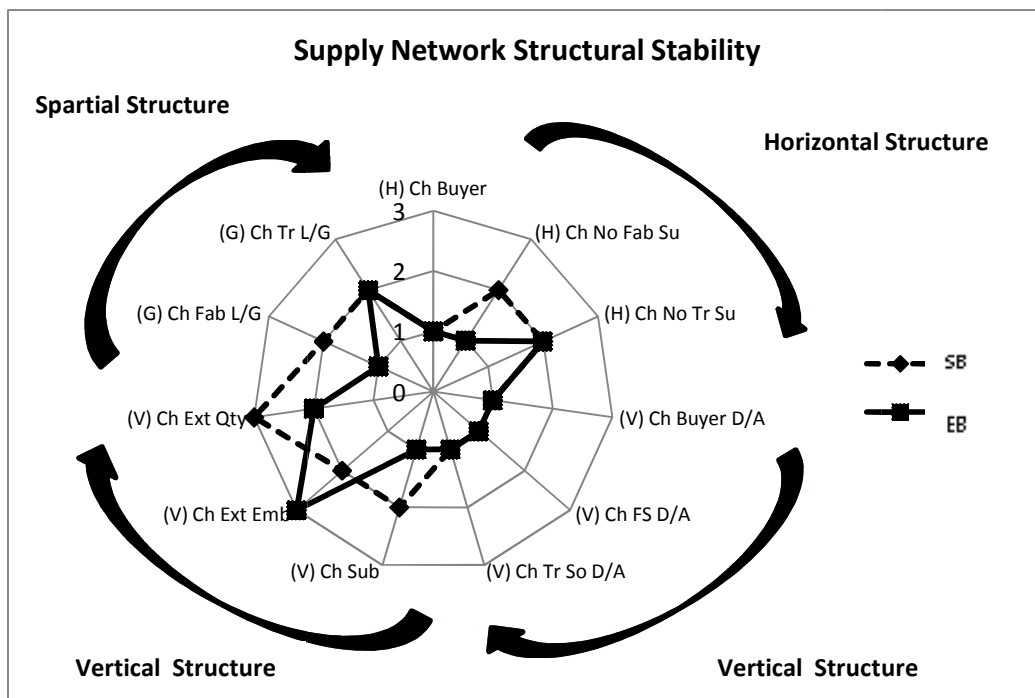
Supply Network Structural Stability

Spartial Structure

Horizontal Structure

(H) Ch Buyer

3

(H) Ch No Fab Su

(G) Ch Tr L/G

2

(G) Ch Fab L/G

1

(H) Ch No Tr Su

0

(V) Ch Ext Qty

(V) Ch Buyer D/A

SB

EB

(V) Ch Ext Emb

(V) Ch FS D/A

(V) Ch Sub

(V) Ch Tr So D/A

Vertical Structure

Vertical Structure